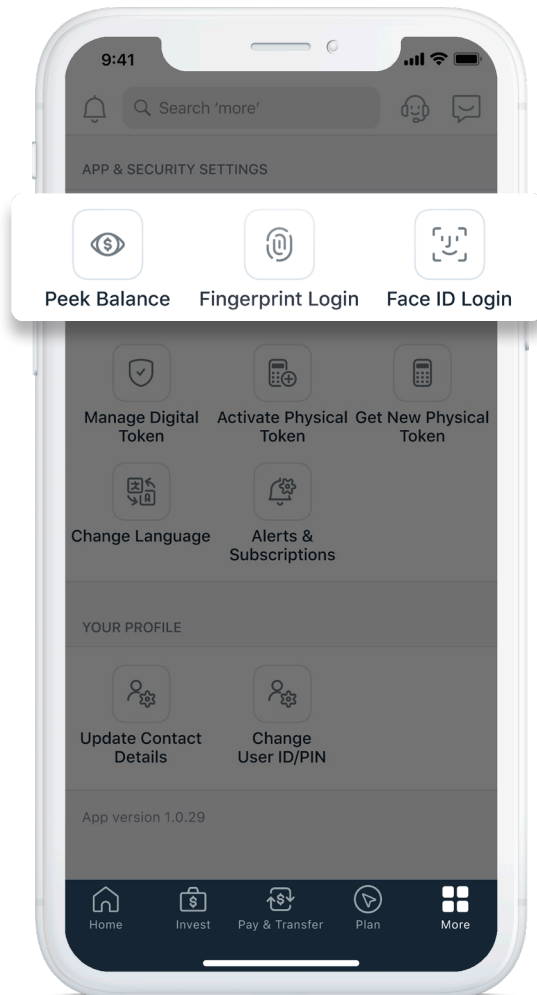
9:41

Search 'more'

APP & SECURITY SETTINGS

Peek Balance
Fingerprint Login
Face ID Login

Manage Digital Token
Activate Physical Token
Get New Physical Token

Change Language
Alerts & Subscriptions

YOUR PROFILE

Update Contact Details
Change User ID/PIN

App version 1.0.29

Home
Invest
Pay & Transfer
Plan
More